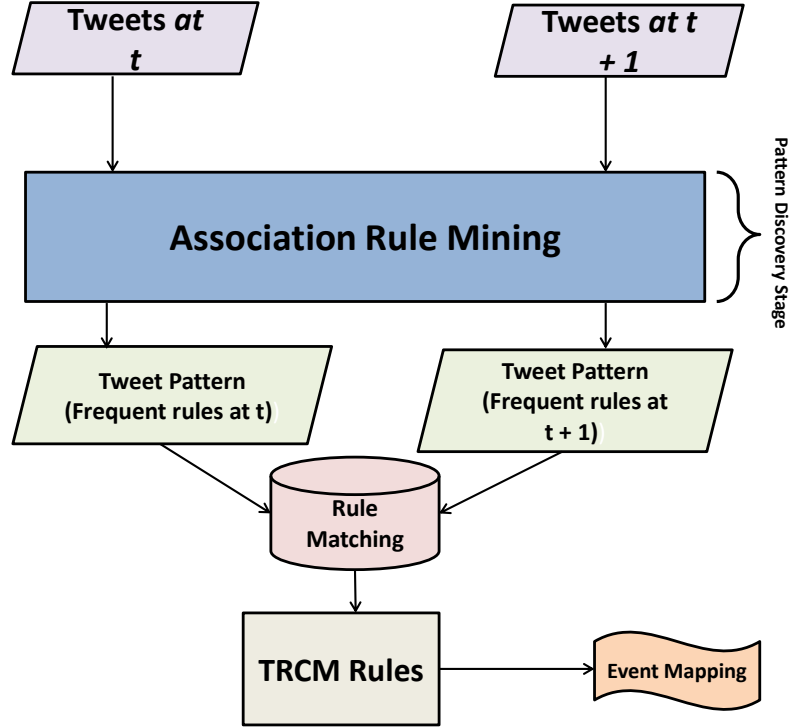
Tweets *at t*

Tweets *at t + 1*

Association Rule Mining

Pattern Discovery Stage

Tweet Pattern (Frequent rules at t)

Tweet Pattern (Frequent rules at t + 1)

Rule Matching

TRCM Rules

Event Mapping